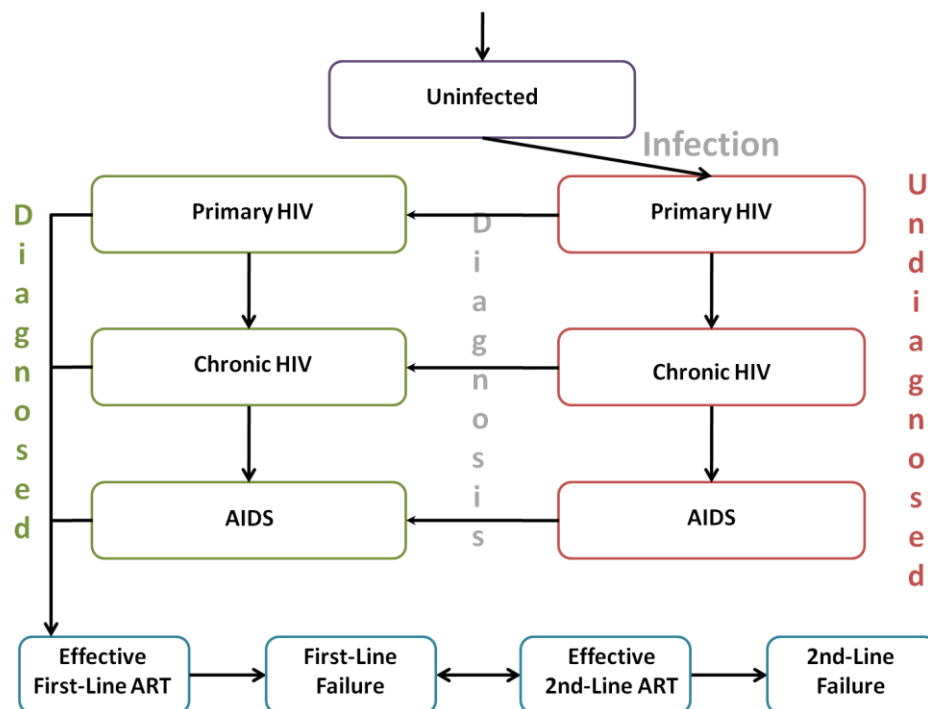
Uninfected

Infection

Diagnosed

Primary HIV

Chronic HIV

AIDS

Diagnosis

Primary HIV

Chronic HIV

AIDS

Undiagnosed

Effective First-Line ART

First-Line Failure

Effective 2nd-Line ART

2nd-Line Failure